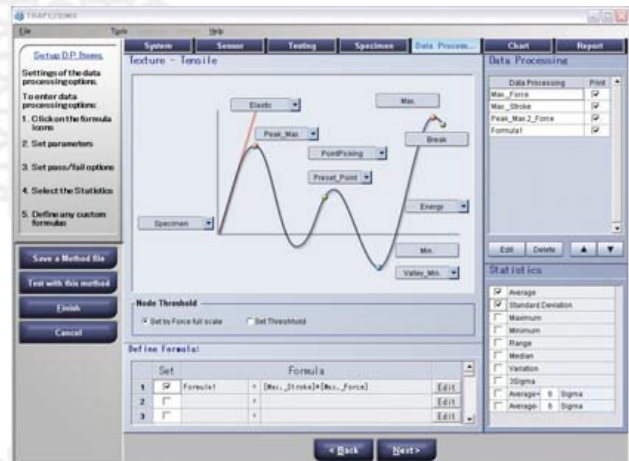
TRAPEZIUMX

File Tools Help

System Sensor Testing Specimen Data Processing Chart Report

Setup D.P. Items

Settings of the data processing options.

To enter data processing options:

1. Click on the formula icons

2. Set parameters

3. Set pass/fail options

4. Select the Statistics

5. Define any custom formulas

Save a Method file

Test with this method

Finish

Cancel

Texture - Tensile

Elastic

Peak_Max

PointPicking

Preset_Point

Specimen

Max.

Break

Energy

Min.

Valley_Min.

Node Threshold

Set by Force full scale

Set Threshold

Define Formula:

| | Set | | Formula | |
|---|---|---|---|---|
| 1 | ☑ | Formula1 | = [Max._Stroke]*[Max._Force] | Edit |
| 2 | ☐ | | = | Edit |
| 3 | ☐ | | = | Edit |

Data Processing

| Data Processing | Print |
|---|---|
| Max._Force | ☑ |
| Max._Stroke | ☑ |
| Peak_Max_2_Force | ☑ |
| Formula1 | ☑ |

Edit Delete ▲ ▼

Statistics

☑ Average
☑ Standard Deviation
☐ Maximum
☐ Minimum
☐ Range
☐ Median
☐ Variation
☐ 3Sigma
☐ Average+ 6 Sigma
☐ Average- 6 Sigma

< Back Next >